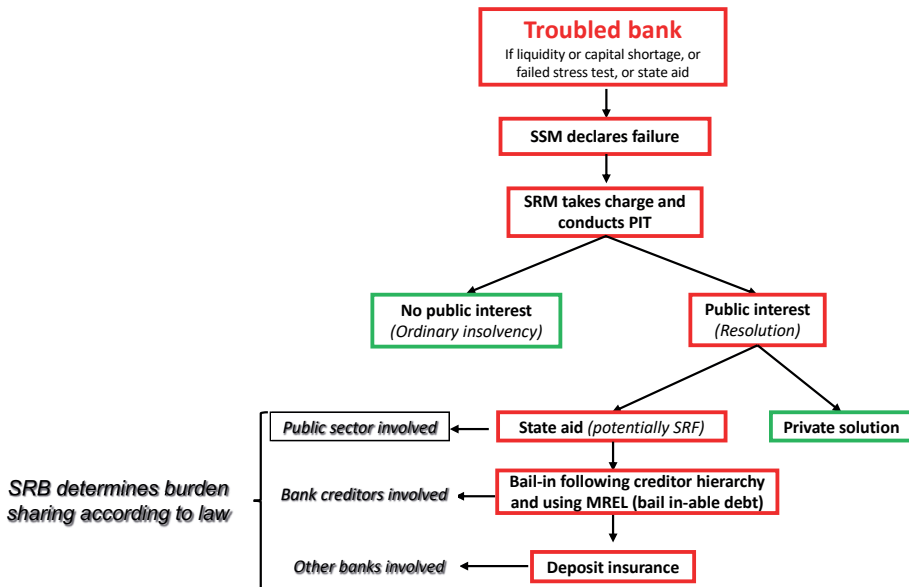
Troubled bank
If liquidity or capital shortage, or failed stress test, or state aid

SSM declares failure

SRM takes charge and conducts PIT

No public interest
(Ordinary insolvency)

Public interest
(Resolution)

Public sector involved

State aid (potentially SRF)

Private solution

SRB determines burden sharing according to law

Bank creditors involved

Bail-in following creditor hierarchy and using MREL (bail in-able debt)

Other banks involved

Deposit insurance